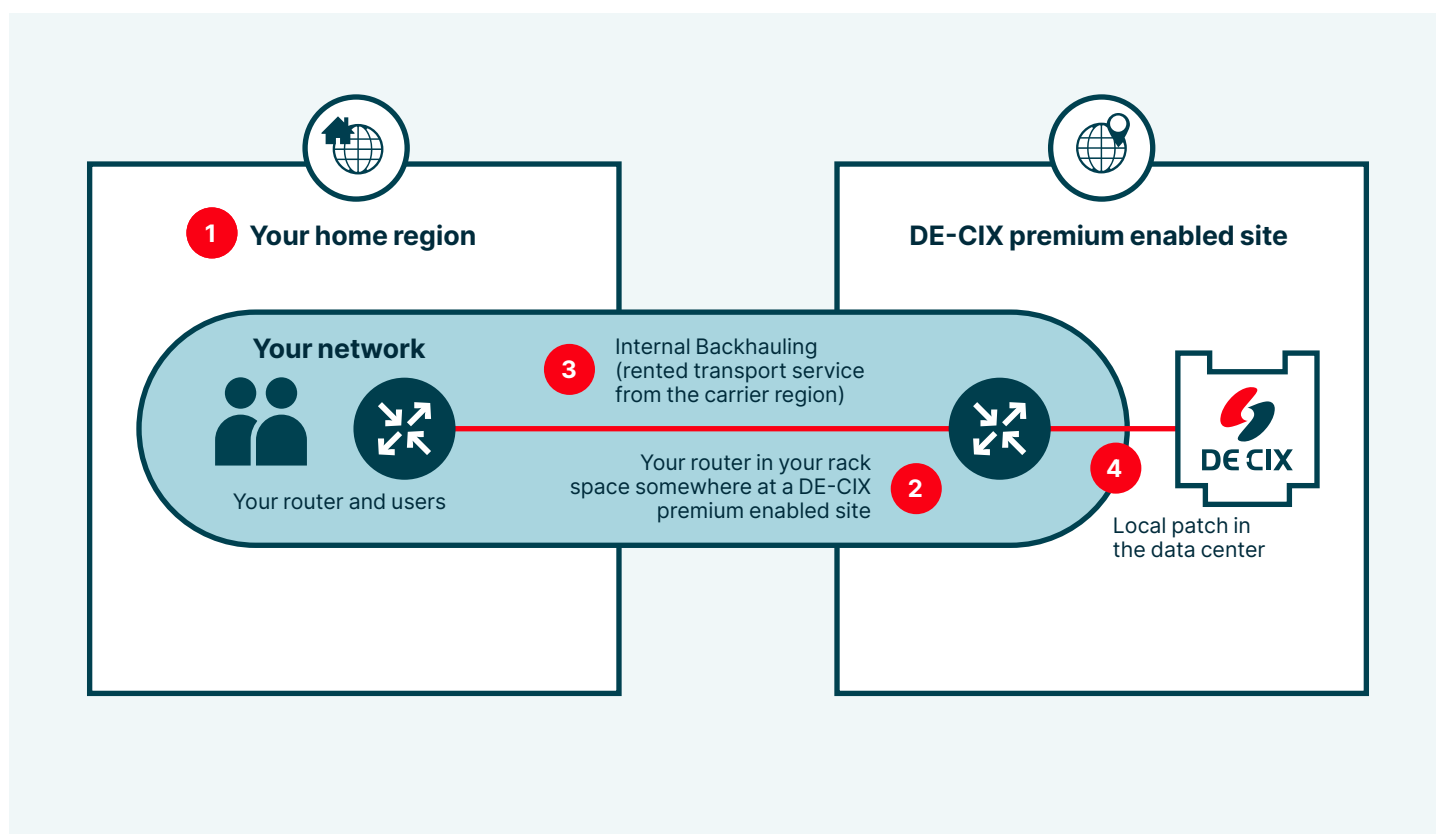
1 Your home region

DE-CIX premium enabled site

Your network

3 Internal Backhauling (rented transport service from the carrier region)

Your router and users

Your router in your rack space somewhere at a DE-CIX premium enabled site 2

4

DE CIX

Local patch in the data center